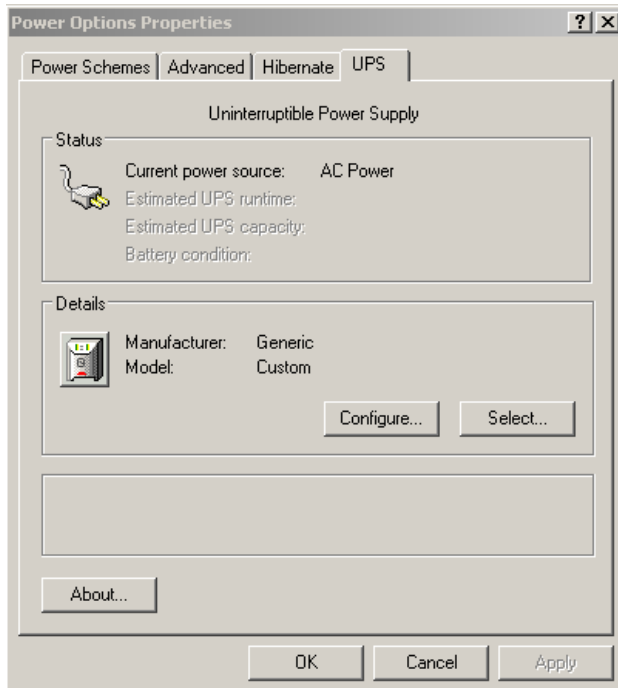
Power Options Properties
?
X

Power Schemes | Advanced | Hibernate | UPS

Uninterruptible Power Supply

Status
Current power source: AC Power
Estimated UPS runtime:
Estimated UPS capacity:
Battery condition:

Details
Manufacturer: Generic
Model: Custom

Configure...
Select...

About...

OK
Cancel
Apply